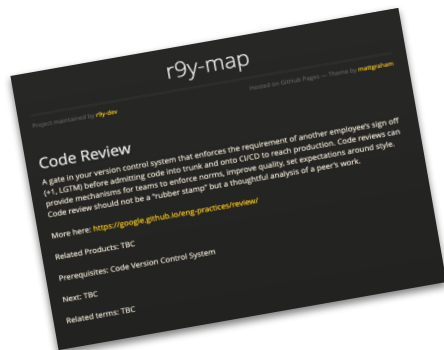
r9y-map

Project maintained by r9y-dev

Hosted on GitHub Pages — Theme by mattgraham

Code Review

A gate in your version control system that enforces the requirement of another employee's sign off (+1, LGTM) before admitting code into trunk and onto CI/CD to reach production. Code reviews can provide mechanisms for teams to enforce norms, improve quality, set expectations around style. Code review should not be a "rubber stamp" but a thoughtful analysis of a peer's work.

More here: https://google.github.io/eng-practices/review/

Related Products: TBC

Prerequisites: Code Version Control System

Next: TBC

Related terms: TBC